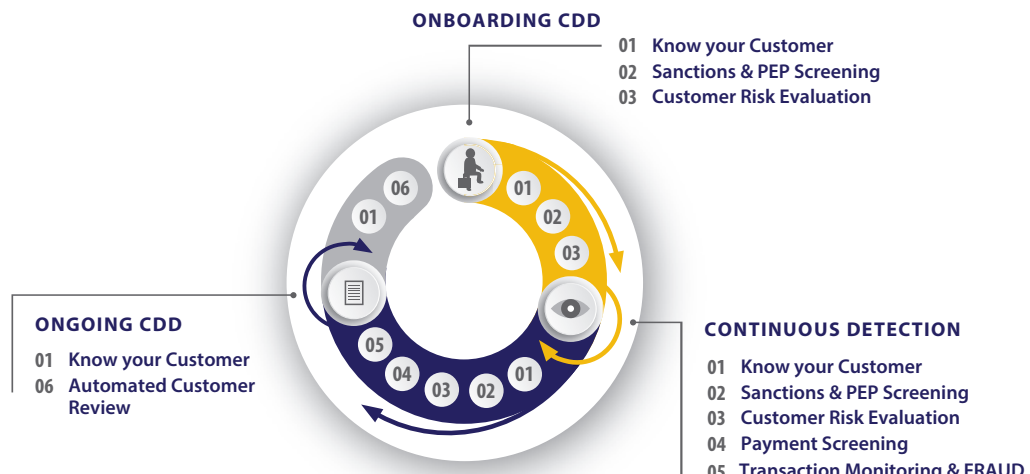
ONBOARDING CDD

01 Know your Customer
02 Sanctions & PEP Screening
03 Customer Risk Evaluation

06
01
01
02
03
05
04
03
02
01

ONGOING CDD

01 Know your Customer
06 Automated Customer Review

CONTINUOUS DETECTION

01 Know your Customer
02 Sanctions & PEP Screening
03 Customer Risk Evaluation
04 Payment Screening
05 Transaction Monitoring & FRAUD